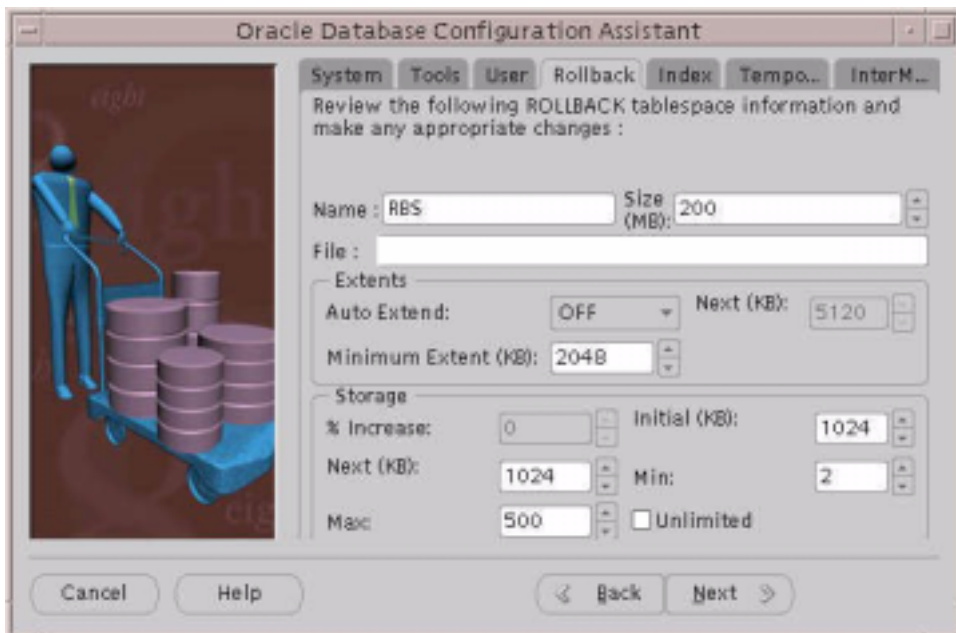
Oracle Database Configuration Assistant

System Tools User Rollback Index Tempo... InterM...

Review the following ROLLBACK tablespace information and make any appropriate changes :

Name : RBS
Size (MB): 200
File :

Extents
Auto Extend: OFF
Next (KB): 5120
Minimum Extent (KB): 2048

Storage
% Increase: 0
Initial (KB): 1024
Next (KB): 1024
Min: 2
Max: 500
Unlimited

Cancel Help Back Next